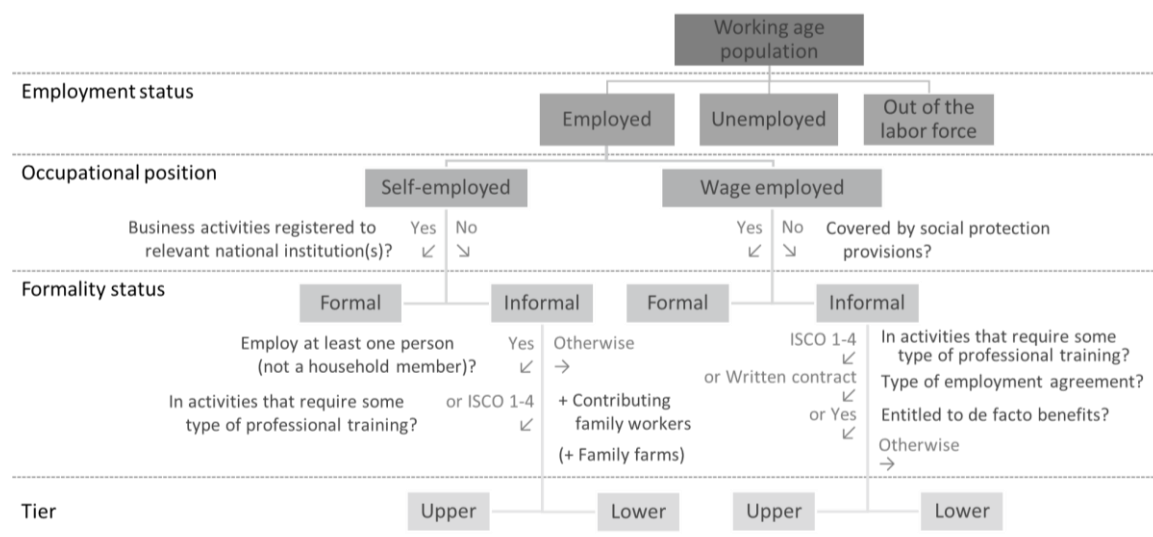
Working age population

Employment status

Employed

Unemployed

Out of the labor force

Occupational position

Self-employed

Wage employed

Business activities registered to relevant national institution(s)?

Yes ↙

No ↘

Yes ↙

No ↘

Covered by social protection provisions?

Formality status

Formal

Informal

Formal

Informal

Employ at least one person (not a household member)?

Yes ↙

Otherwise →

In activities that require some type of professional training?

or ISCO 1-4 ↙

+ Contributing family workers

(+ Family farms)

ISCO 1-4 ↙

or Written contract ↙

or Yes ↙

In activities that require some type of professional training?

Type of employment agreement?

Entitled to de facto benefits?

Otherwise →

Tier

Upper

Lower

Upper

Lower